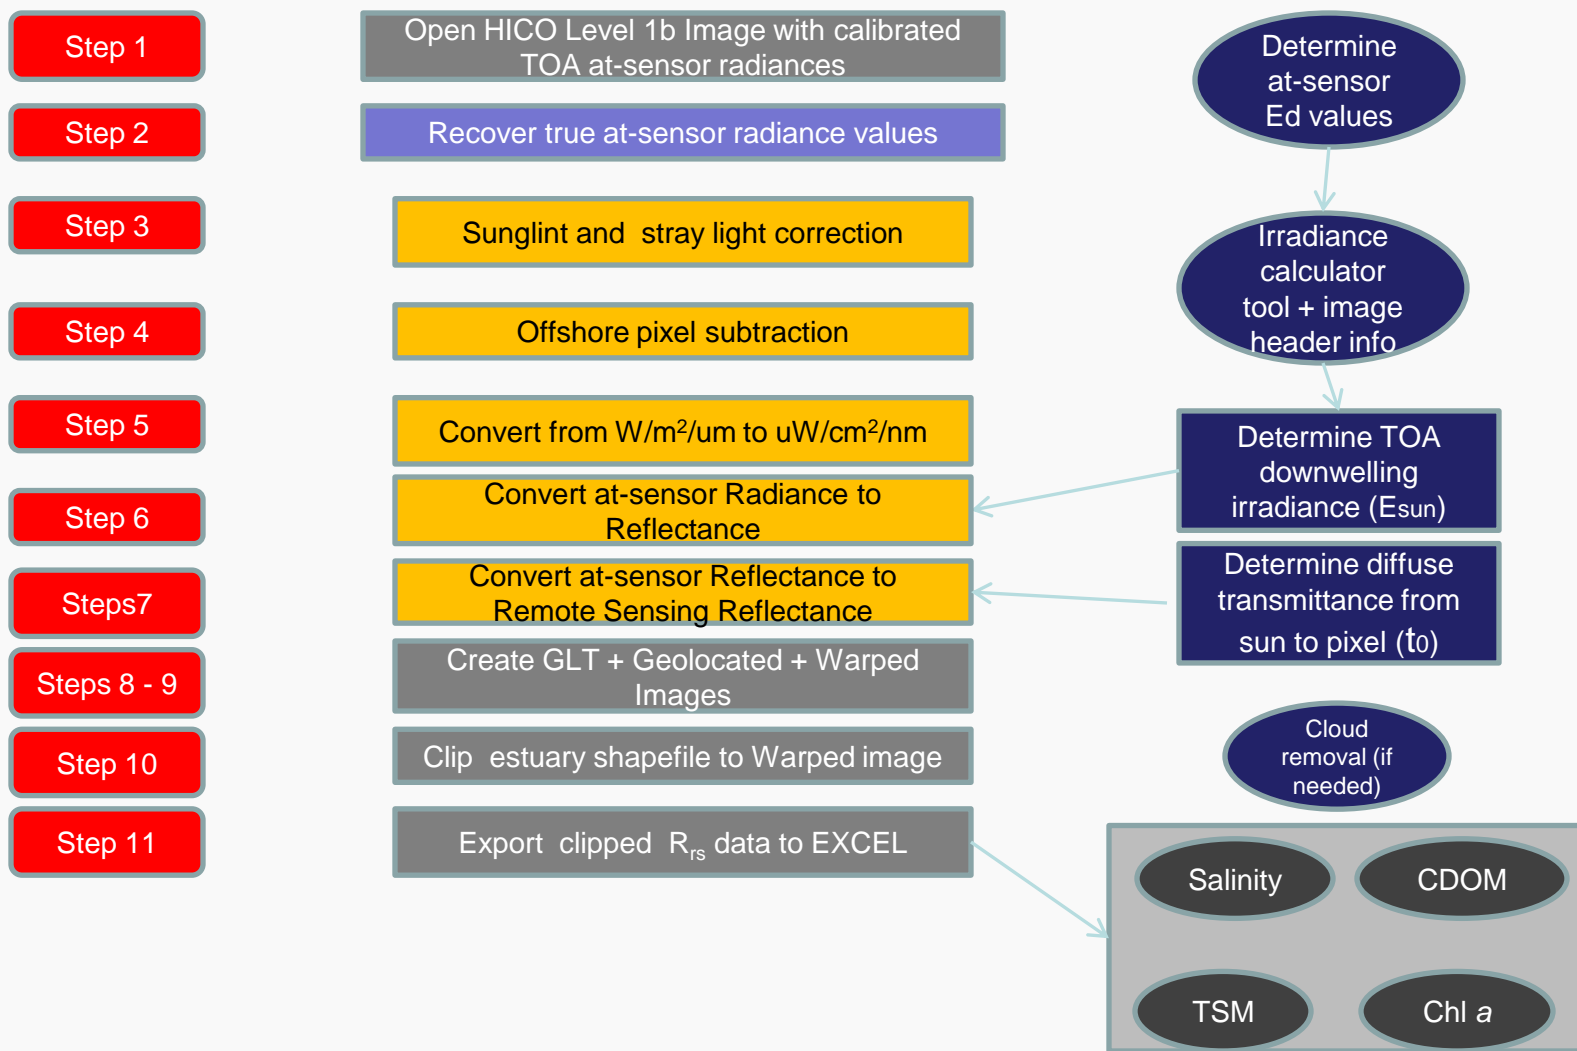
Step 1

Open HICO Level 1b Image with calibrated TOA at-sensor radiances

Step 2

Recover true at-sensor radiance values

Step 3

Sunglint and stray light correction

Step 4

Offshore pixel subtraction

Step 5

Convert from W/m$^2$/um to uW/cm$^2$/nm

Step 6

Convert at-sensor Radiance to Reflectance

Steps7

Convert at-sensor Reflectance to Remote Sensing Reflectance

Steps 8 - 9

Create GLT + Geolocated + Warped Images

Step 10

Clip estuary shapefile to Warped image

Step 11

Export clipped $R_{rs}$ data to EXCEL

Determine at-sensor Ed values

Irradiance calculator tool + image header info

Determine TOA downwelling irradiance (Esun)

Determine diffuse transmittance from sun to pixel ($t_0$)

Cloud removal (if needed)

Salinity

CDOM

TSM

Chl *a*